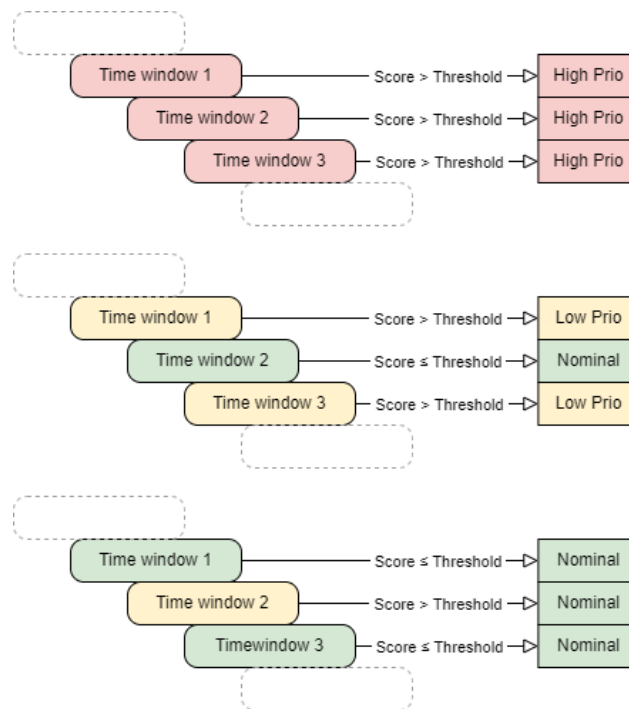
Time window 1 Score > Threshold High Prio
Time window 2 Score > Threshold High Prio
Time window 3 Score > Threshold High Prio

Time window 1 Score > Threshold Low Prio
Time window 2 Score ≤ Threshold Nominal
Time window 3 Score > Threshold Low Prio

Time window 1 Score ≤ Threshold Nominal
Time window 2 Score > Threshold Nominal
Timewindow 3 Score ≤ Threshold Nominal